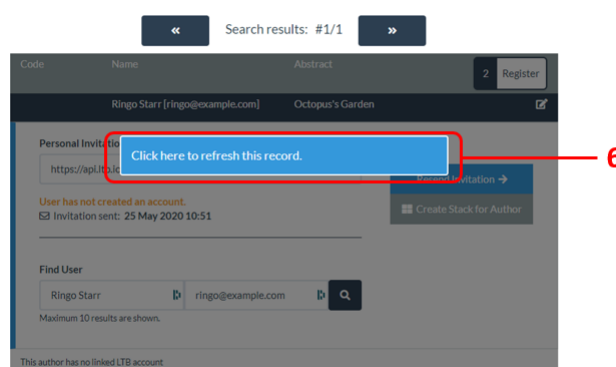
«

Search results: #1/1

»

Code

Name

Abstract

2 Register

Ringo Starr [ringo@example.com]

Octopus's Garden

Personal Invitati

https://api.ltb.i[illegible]

Click here to refresh this record.

6

Resend Invitation →

Create Stack for Author

User has not created an account.

Invitation sent: 25 May 2020 10:51

Find User

Ringo Starr

ringo@example.com

Maximum 10 results are shown.

This author has no linked LTB account